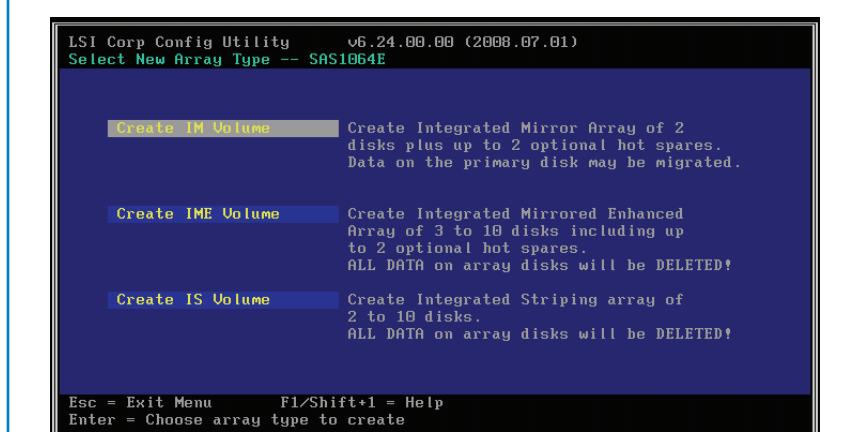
LSI Corp Config Utility v6.24.00.00 (2008.07.01)
Select New Array Type -- SAS1064E

Create IM Volume
Create Integrated Mirror Array of 2 disks plus up to 2 optional hot spares. Data on the primary disk may be migrated.

Create IME Volume
Create Integrated Mirrored Enhanced Array of 3 to 10 disks including up to 2 optional hot spares.
ALL DATA on array disks will be DELETED!

Create IS Volume
Create Integrated Striping array of 2 to 10 disks.
ALL DATA on array disks will be DELETED!

Esc = Exit Menu F1/Shift+1 = Help
Enter = Choose array type to create